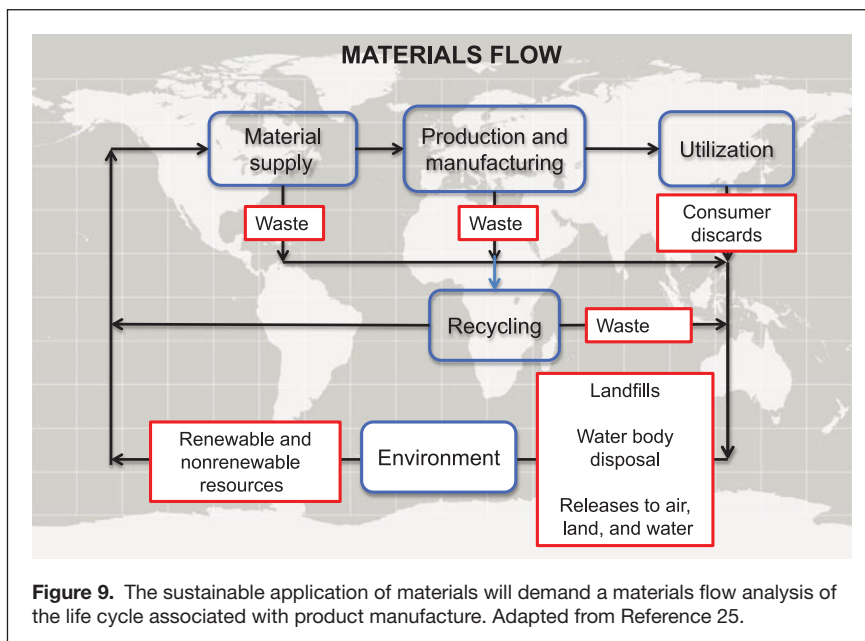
MATERIALS FLOW

Material supply

Production and manufacturing

Utilization

Waste

Waste

Consumer discards

Recycling

Waste

Landfills

Water body disposal

Releases to air, land, and water

Renewable and nonrenewable resources

Environment

**Figure 9.** The sustainable application of materials will demand a materials flow analysis of the life cycle associated with product manufacture. Adapted from Reference 25.